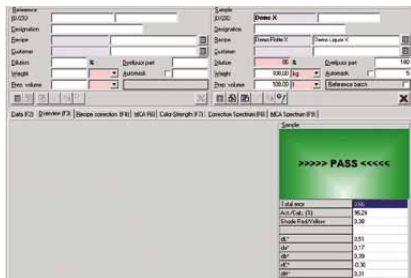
Reference
ID/ZID
Designation
Recipe
Customer
Dilution %
Dye/liquor part
Weight
Automask
Prep. volume

Sample
ID/ZID Demo X
Designation
Recipe Demo Flotte X Demo Liquor X
Customer
Dilution 80 %
Dye/liquor part 100
Weight 100.00 kg
Automask 5
Prep. volume 100.00 l
Reference batch

Data (F2) Overview (F3) Recipe correction (F4) NCA (F6) Color Strength (F7) Correction Spectrum (F8) NCA Spectrum (F9)

Sample
>>>>> PASS <<<<<

| | |
|---|---|
| Total error | 0.66 |
| Act./Calc. [%] | 98.24 |
| Shade Red/Yellow | 0.38 |
| | |
| dL* | 0.51 |
| da* | 0.17 |
| db* | 0.39 |
| dC* | -0.36 |
| dH* | 0.21 |